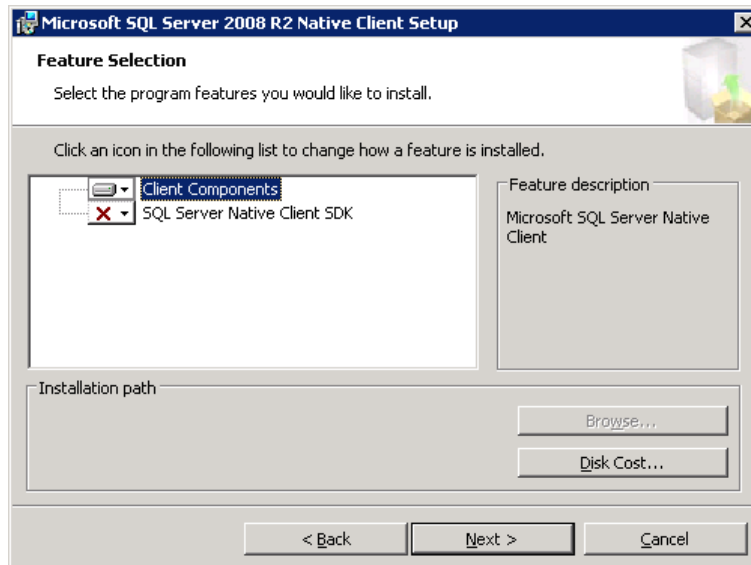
Microsoft SQL Server 2008 R2 Native Client Setup

Feature Selection

Select the program features you would like to install.

Click an icon in the following list to change how a feature is installed.

Client Components
SQL Server Native Client SDK

Feature description

Microsoft SQL Server Native Client

Installation path

Browse...

Disk Cost...

< Back

Next >

Cancel